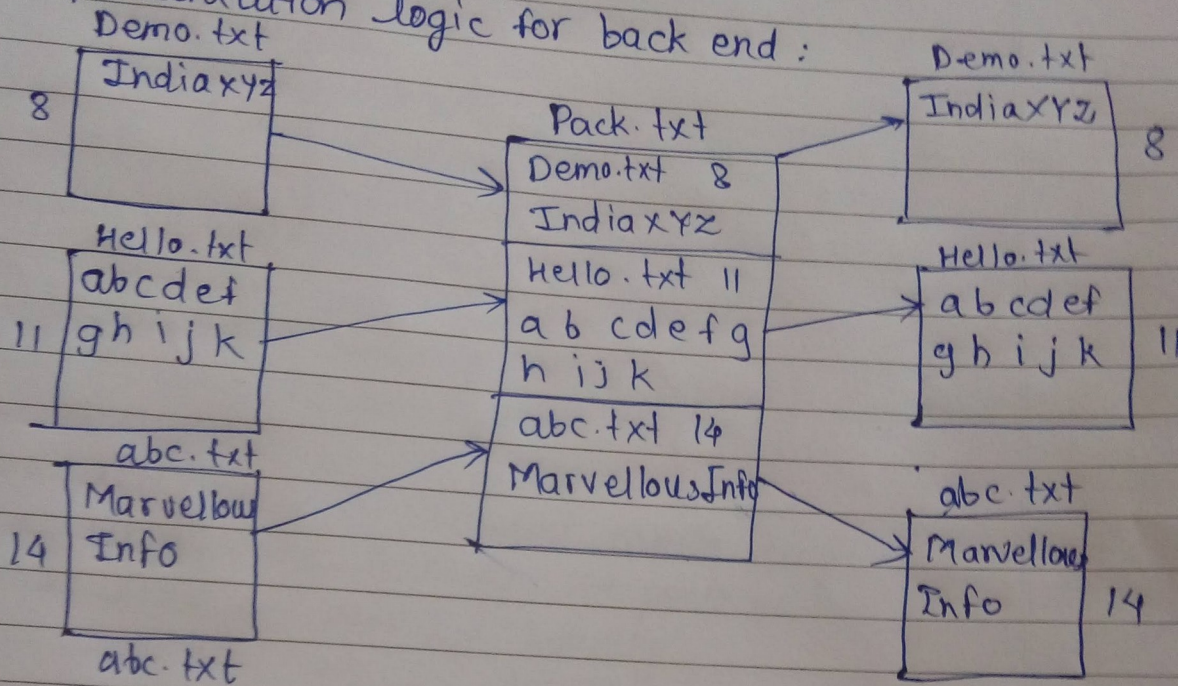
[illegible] logic for back end :

Demo.txt
Indiaxyz
8

Hello.txt
abcdef
ghijk
11

abc.txt
Marvellous
Info
14

abc.txt

Pack.txt
Demo.txt 8
IndiaxYZ
Hello.txt 11
abcdefg
hijk
abc.txt 14
MarvellousInfo

Demo.txt
IndiaxYZ
8

Hello.txt
abcdef
ghijk
11

abc.txt
Marvellous
Info
14